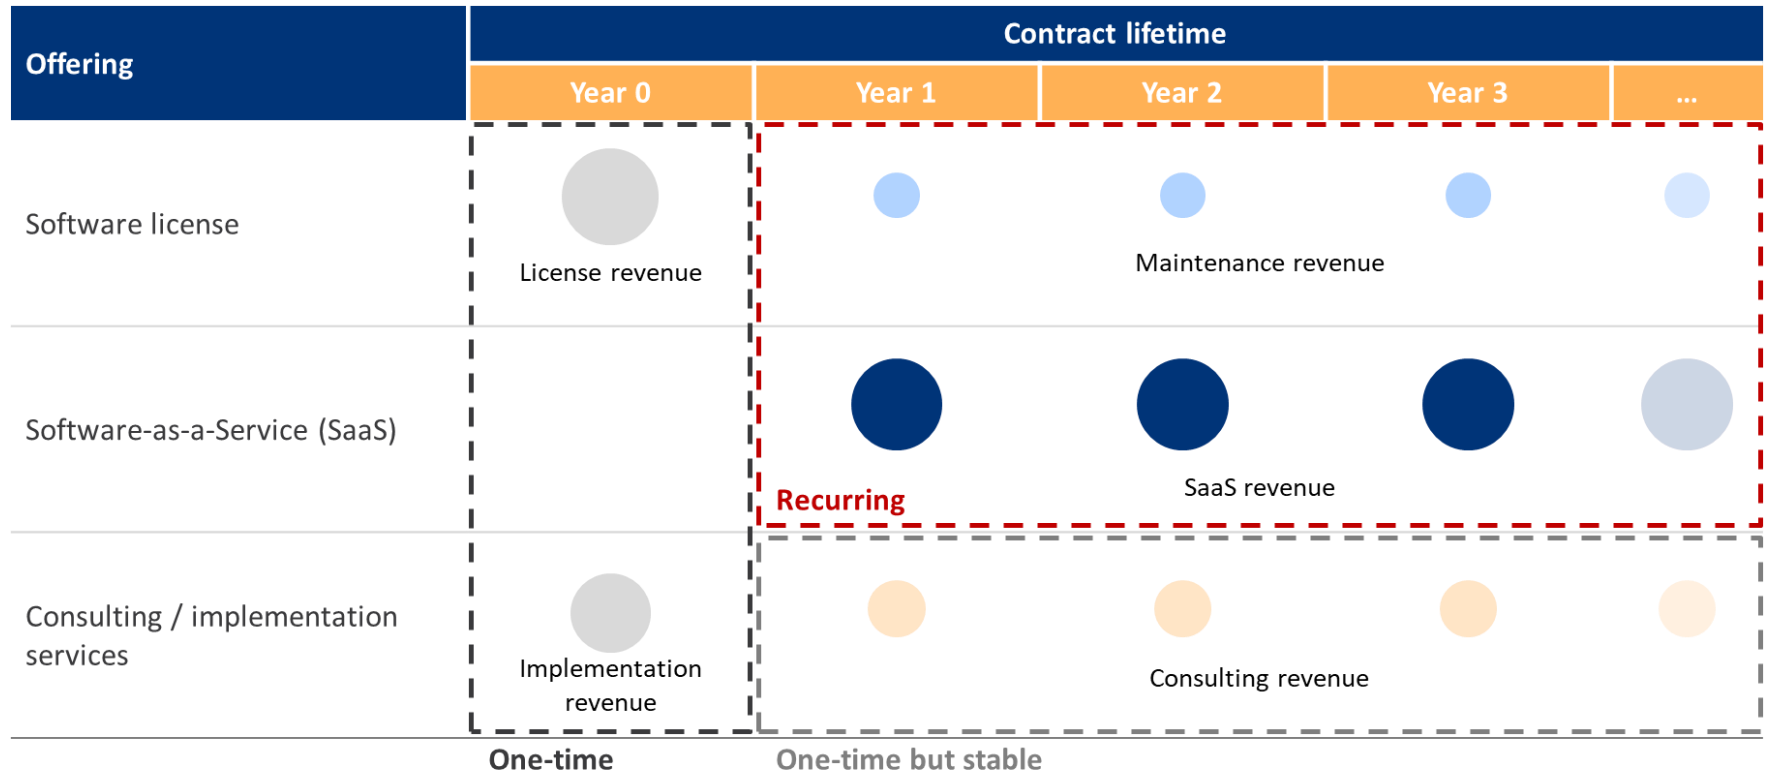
| Offering | Contract lifetime | | | | |
|---|---|---|---|---|---|
| | Year 0 | Year 1 | Year 2 | Year 3 | ... |
| Software license | License revenue | Maintenance revenue | | | |
| Software-as-a-Service (SaaS) | | SaaS revenue | | | |
| Consulting / implementation services | Implementation revenue | Consulting revenue | | | |

Recurring

One-time

One-time but stable